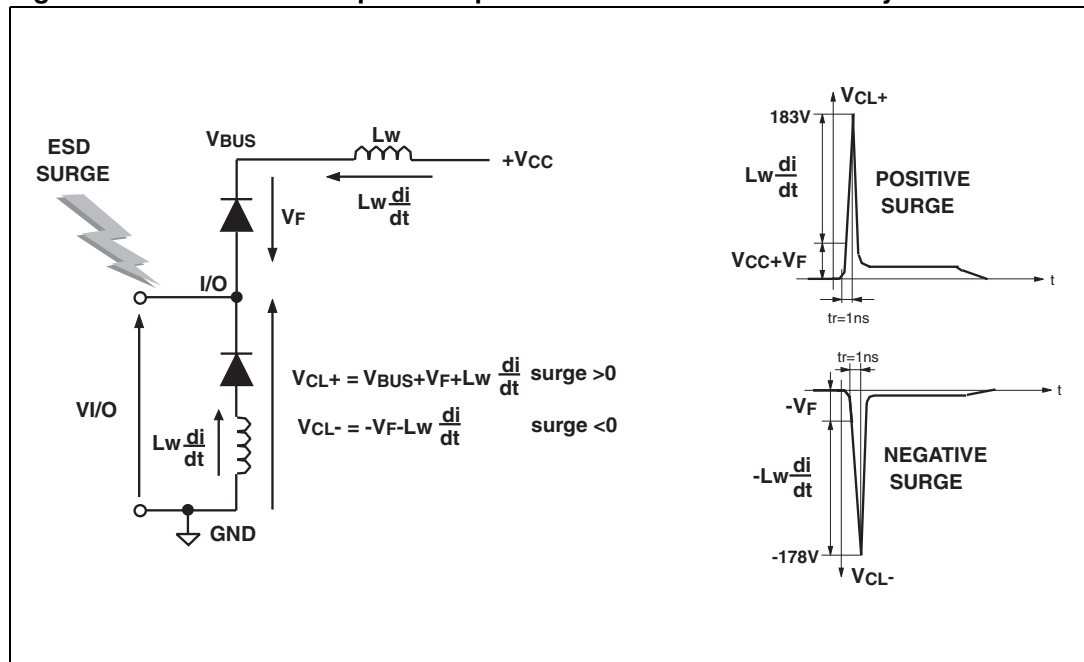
ESD SURGE

VBUS

Lw

+VCC

$Lw\frac{di}{dt}$

VF

I/O

VI/O

$Lw\frac{di}{dt}$

GND

$V_{CL+} = V_{BUS}+V_F+Lw\frac{di}{dt}$ surge >0

$V_{CL-} = -V_F-Lw\frac{di}{dt}$ surge <0

$V_{CL+}$

183V

$Lw\frac{di}{dt}$

POSITIVE SURGE

VCC+VF

t

tr=1ns

tr=1ns

t

-VF

$-Lw\frac{di}{dt}$

NEGATIVE SURGE

-178V

$V_{CL-}$